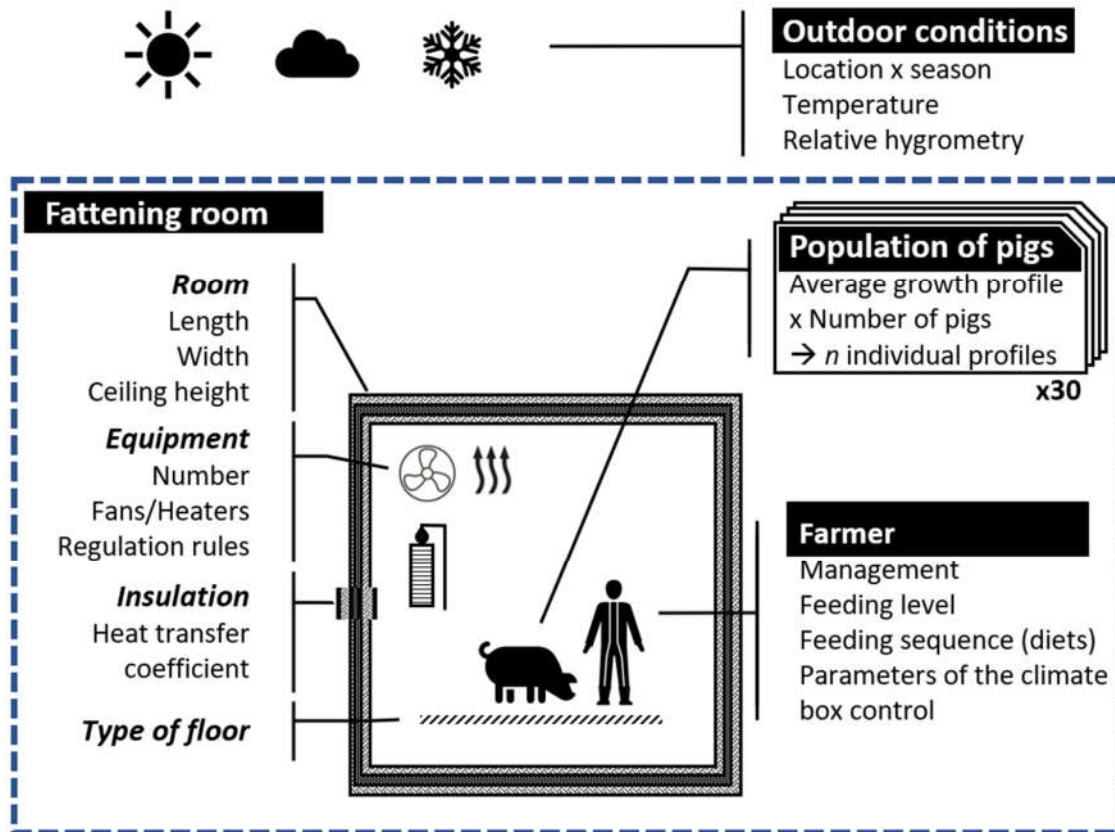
Outdoor conditions
Location x season
Temperature
Relative hygrometry

Fattening room

Room
Length
Width
Ceiling height

Equipment
Number
Fans/Heaters
Regulation rules

Insulation
Heat transfer coefficient

Type of floor

Population of pigs
Average growth profile
x Number of pigs
→ *n* individual profiles
x30

Farmer
Management
Feeding level
Feeding sequence (diets)
Parameters of the climate box control